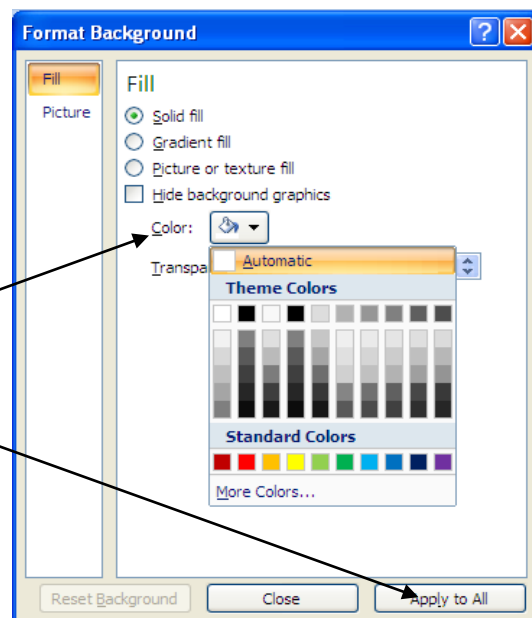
Format Background

Fill
Picture

Fill
Solid fill
Gradient fill
Picture or texture fill
Hide background graphics
Color:
Transpa
Automatic
Theme Colors
Standard Colors
More Colors...

Reset Background
Close
Apply to All